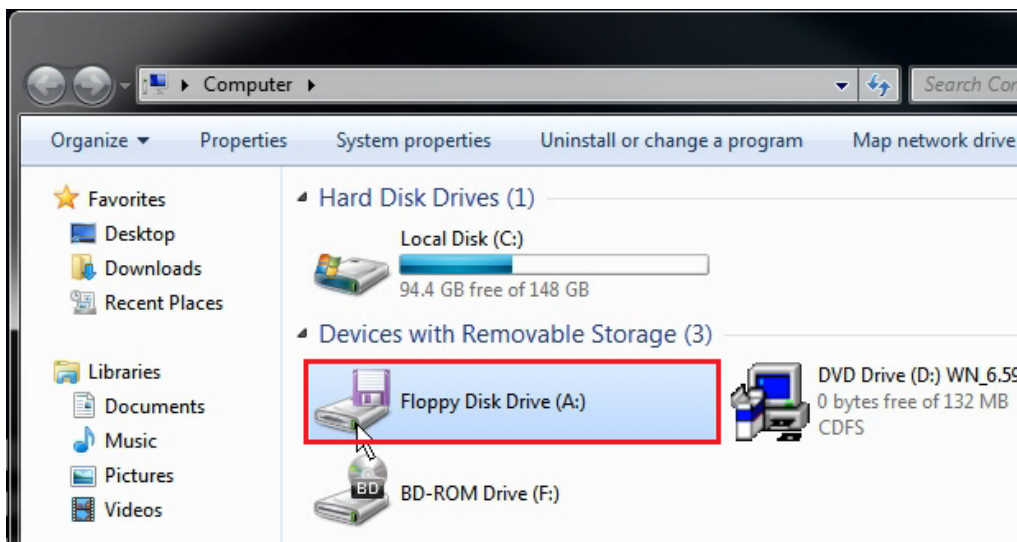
Computer ▸

Search Cor

Organize ▾ Properties System properties Uninstall or change a program Map network drive

Favorites
Desktop
Downloads
Recent Places

Libraries
Documents
Music
Pictures
Videos

Hard Disk Drives (1)

Local Disk (C:)
94.4 GB free of 148 GB

Devices with Removable Storage (3)

Floppy Disk Drive (A:)

DVD Drive (D:) WN_6.59
0 bytes free of 132 MB
CDFS

BD

BD-ROM Drive (F:)